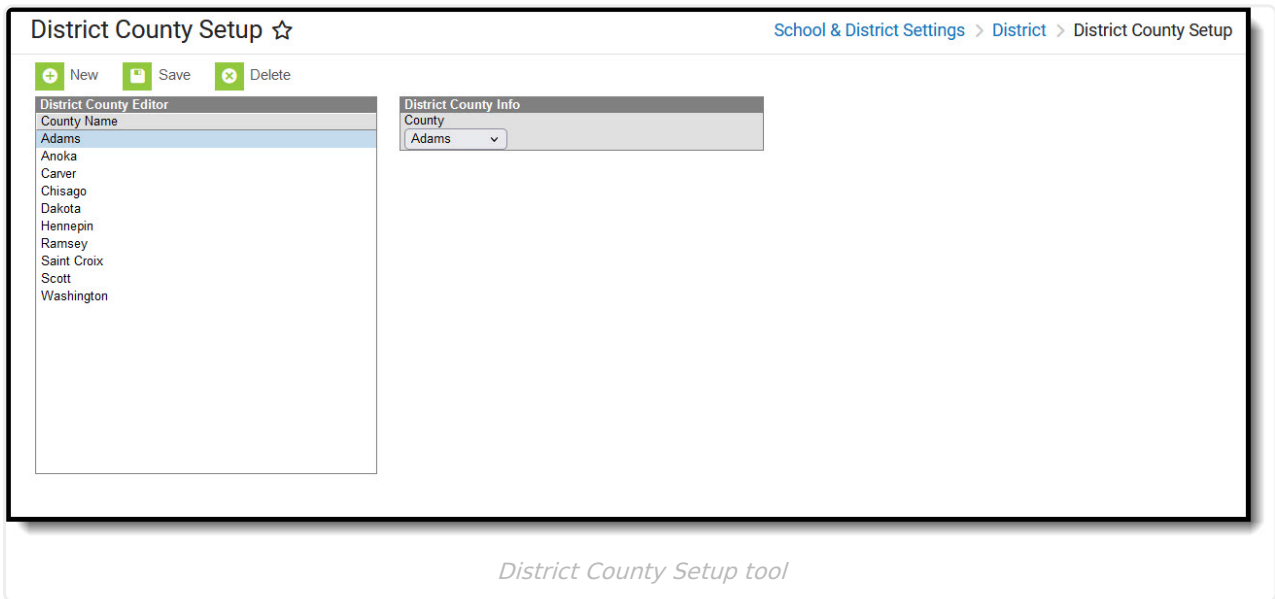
District County Setup ☆

School & District Settings > District > District County Setup

New Save Delete

District County Editor

| County Name |
|---|
| Adams |
| Anoka |
| Carver |
| Chisago |
| Dakota |
| Hennepin |
| Ramsey |
| Saint Croix |
| Scott |
| Washington |

District County Info

County

Adams

District County Setup tool